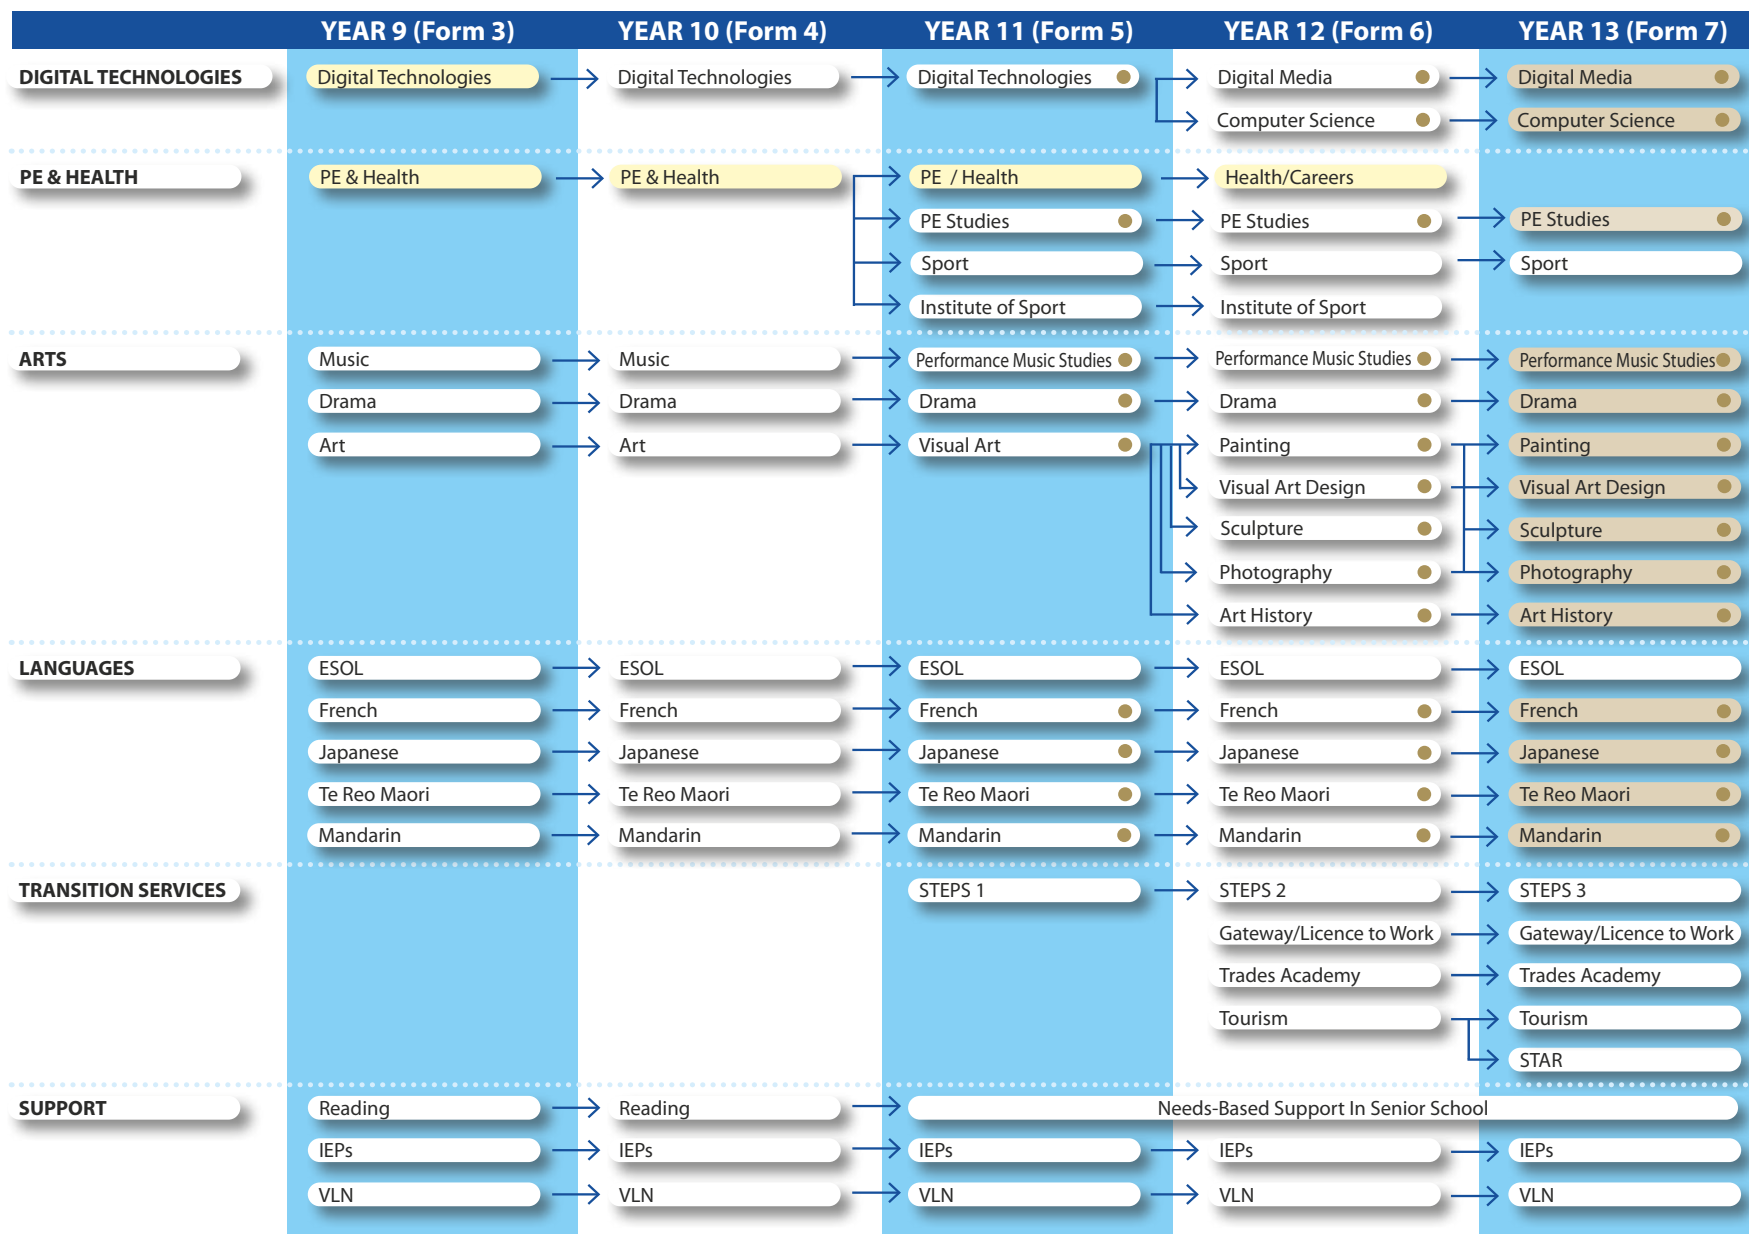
| | YEAR 9 (Form 3) | YEAR 10 (Form 4) | YEAR 11 (Form 5) | YEAR 12 (Form 6) | YEAR 13 (Form 7) |
|---|---|---|---|---|---|
| DIGITAL TECHNOLOGIES | Digital Technologies | Digital Technologies | Digital Technologies | Digital Media | Digital Media |
| | | | | Computer Science | Computer Science |
| PE & HEALTH | PE & Health | PE & Health | PE / Health | Health/Careers | |
| | | | PE Studies | PE Studies | PE Studies |
| | | | Sport | Sport | Sport |
| | | | Institute of Sport | Institute of Sport | |
| ARTS | Music | Music | Performance Music Studies | Performance Music Studies | Performance Music Studies |
| | Drama | Drama | Drama | Drama | Drama |
| | Art | Art | Visual Art | Painting | Painting |
| | | | | Visual Art Design | Visual Art Design |
| | | | | Sculpture | Sculpture |
| | | | | Photography | Photography |
| | | | | Art History | Art History |
| LANGUAGES | ESOL | ESOL | ESOL | ESOL | ESOL |
| | French | French | French | French | French |
| | Japanese | Japanese | Japanese | Japanese | Japanese |
| | Te Reo Maori | Te Reo Maori | Te Reo Maori | Te Reo Maori | Te Reo Maori |
| | Mandarin | Mandarin | Mandarin | Mandarin | Mandarin |
| TRANSITION SERVICES | | | STEPS 1 | STEPS 2 | STEPS 3 |
| | | | | Gateway/Licence to Work | Gateway/Licence to Work |
| | | | | Trades Academy | Trades Academy |
| | | | | Tourism | Tourism |
| | | | | | STAR |
| SUPPORT | Reading | Reading | Needs-Based Support In Senior School | | |
| | IEPs | IEPs | IEPs | IEPs | IEPs |
| | VLN | VLN | VLN | VLN | VLN |